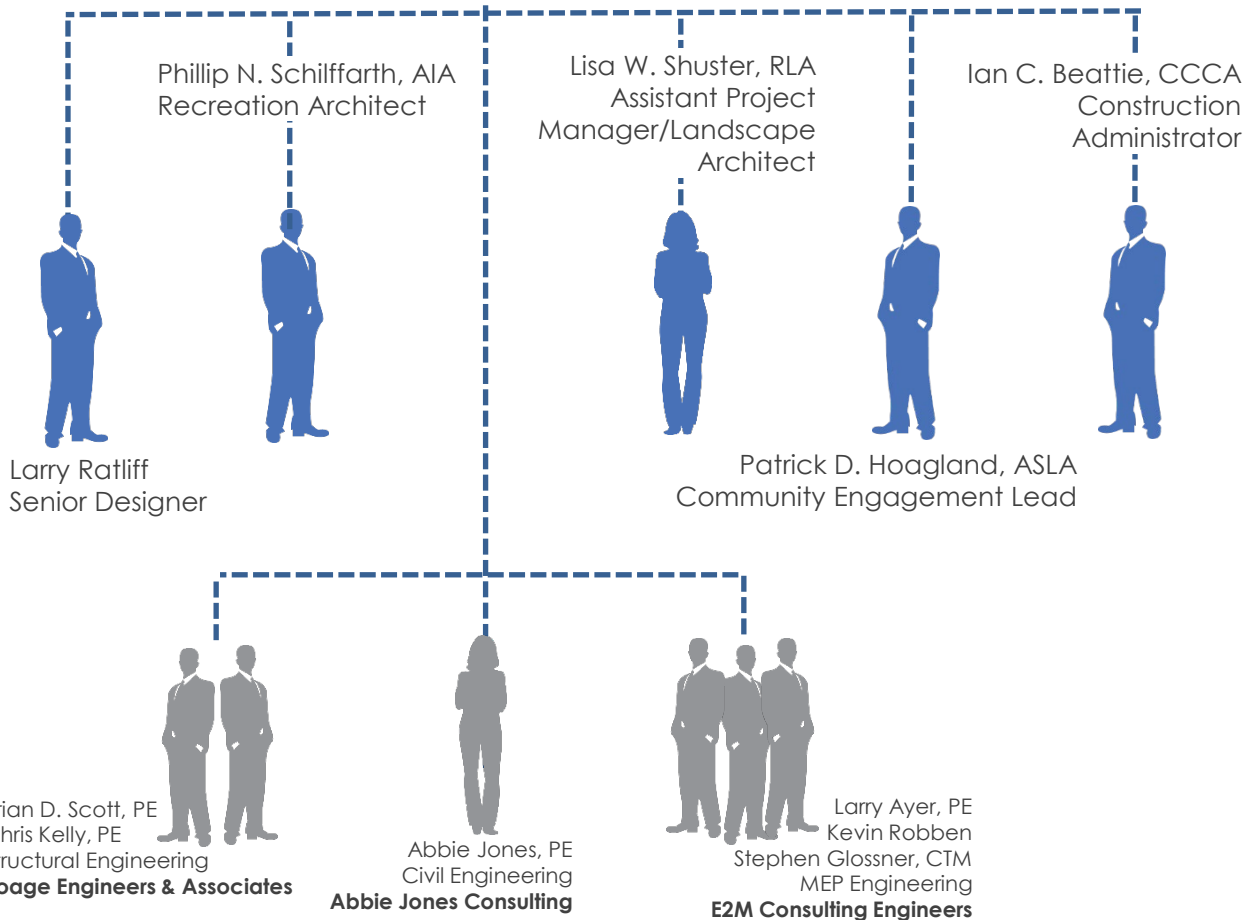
Phillip N. Schilffarth, AIA
Recreation Architect

Lisa W. Shuster, RLA
Assistant Project Manager/Landscape Architect

Ian C. Beattie, CCCA
Construction Administrator

Larry Ratliff
Senior Designer

Patrick D. Hoagland, ASLA
Community Engagement Lead

rian D. Scott, PE
hris Kelly, PE
ructural Engineering
oage Engineers & Associates

Abbie Jones, PE
Civil Engineering
Abbie Jones Consulting

Larry Ayer, PE
Kevin Robben
Stephen Glossner, CTM
MEP Engineering
E2M Consulting Engineers